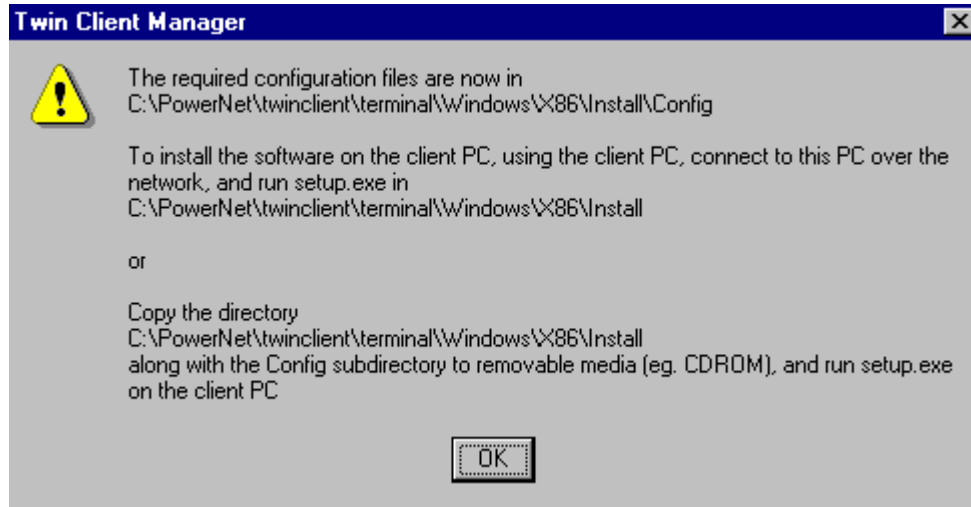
Twin Client Manager

The required configuration files are now in
C:\PowerNet\twinclient\terminal\Windows\X86\Install\Config

To install the software on the client PC, using the client PC, connect to this PC over the network, and run setup.exe in
C:\PowerNet\twinclient\terminal\Windows\X86\Install

or

Copy the directory
C:\PowerNet\twinclient\terminal\Windows\X86\Install
along with the Config subdirectory to removable media (eg. CDROM), and run setup.exe on the client PC

OK